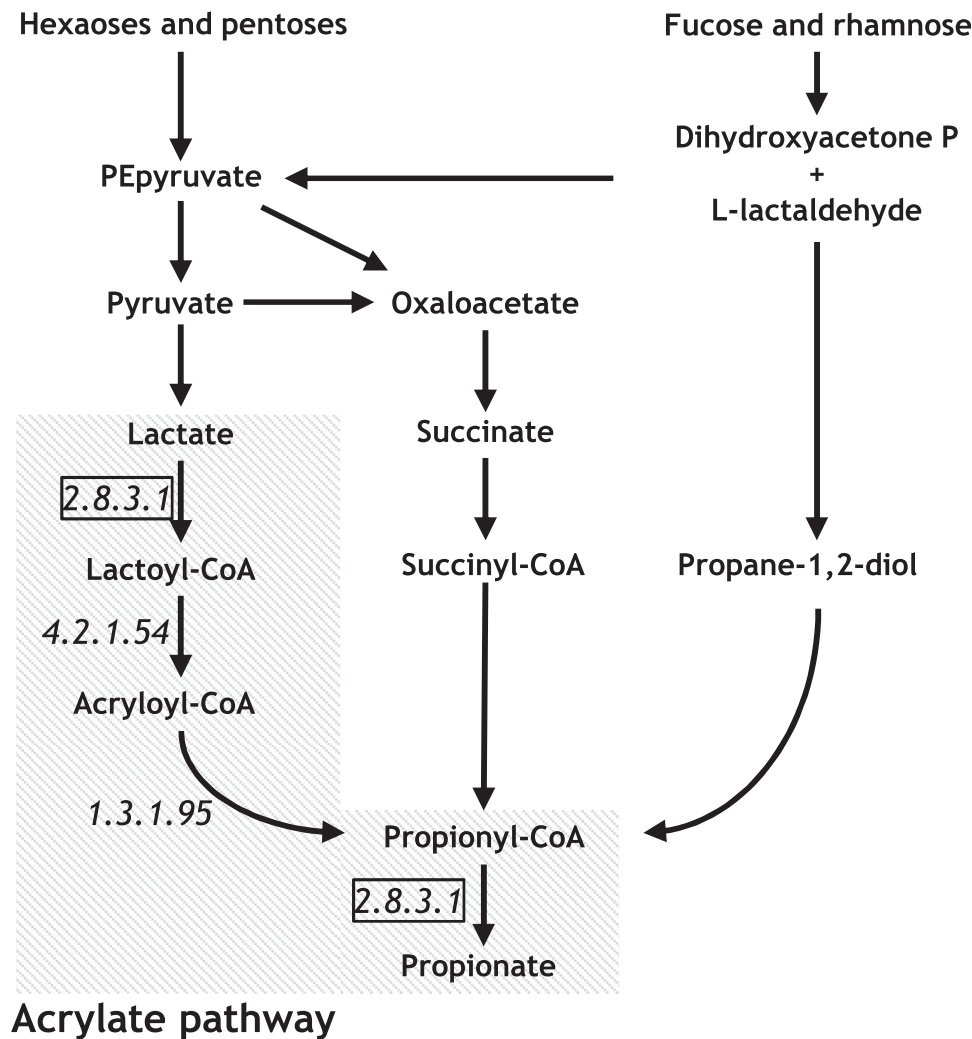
Hexaoses and pentoses

Fucose and rhamnose

PEpyruvate

Dihydroxyacetone P
+
L-lactaldehyde

Pyruvate

Oxaloacetate

Lactate

Succinate

2.8.3.1

Lactoyl-CoA

Succinyl-CoA

Propane-1,2-diol

4.2.1.54

Acryloyl-CoA

1.3.1.95

Propionyl-CoA

2.8.3.1

Propionate

Acrylate pathway